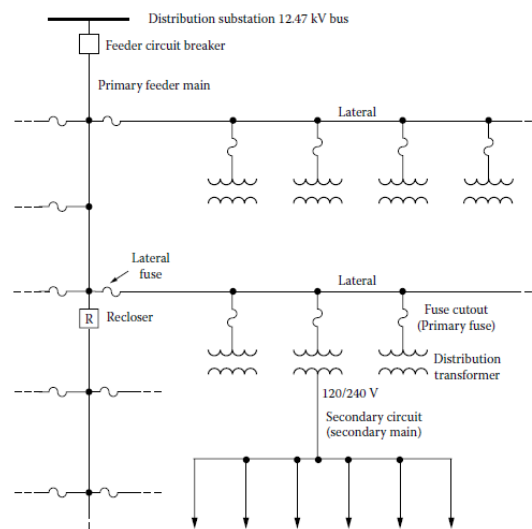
Distribution substation 12.47 kV bus

Feeder circuit breaker

Primary feeder main

Lateral

Lateral fuse

Lateral

R

Recloser

Fuse cutout (Primary fuse)

Distribution transformer

120/240 V

Secondary circuit (secondary main)